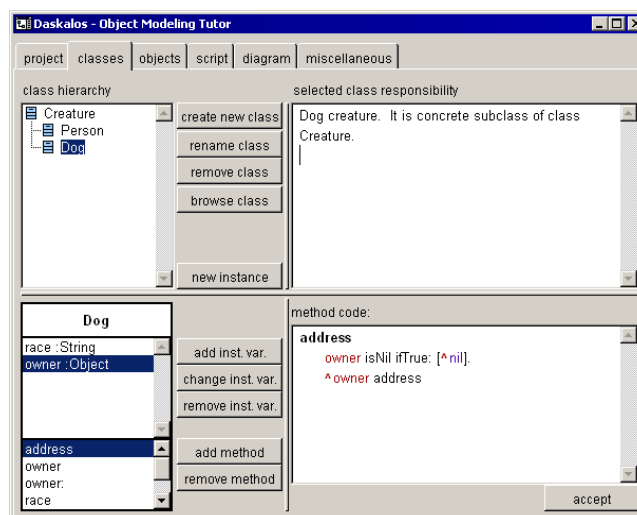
Daskalos - Object Modeling Tutor

project classes objects script diagram miscellaneous

class hierarchy

Creature
Person
Dog

create new class
rename class
remove class
browse class
new instance

selected class responsibility

Dog creature. It is concrete subclass of class Creature.

Dog

race :String
owner :Object

add inst. var.
change inst. var.
remove inst. var.

address
owner
owner:
race

add method
remove method

method code:

**address**
owner isNil ifTrue: [^nil].
^owner address

accept